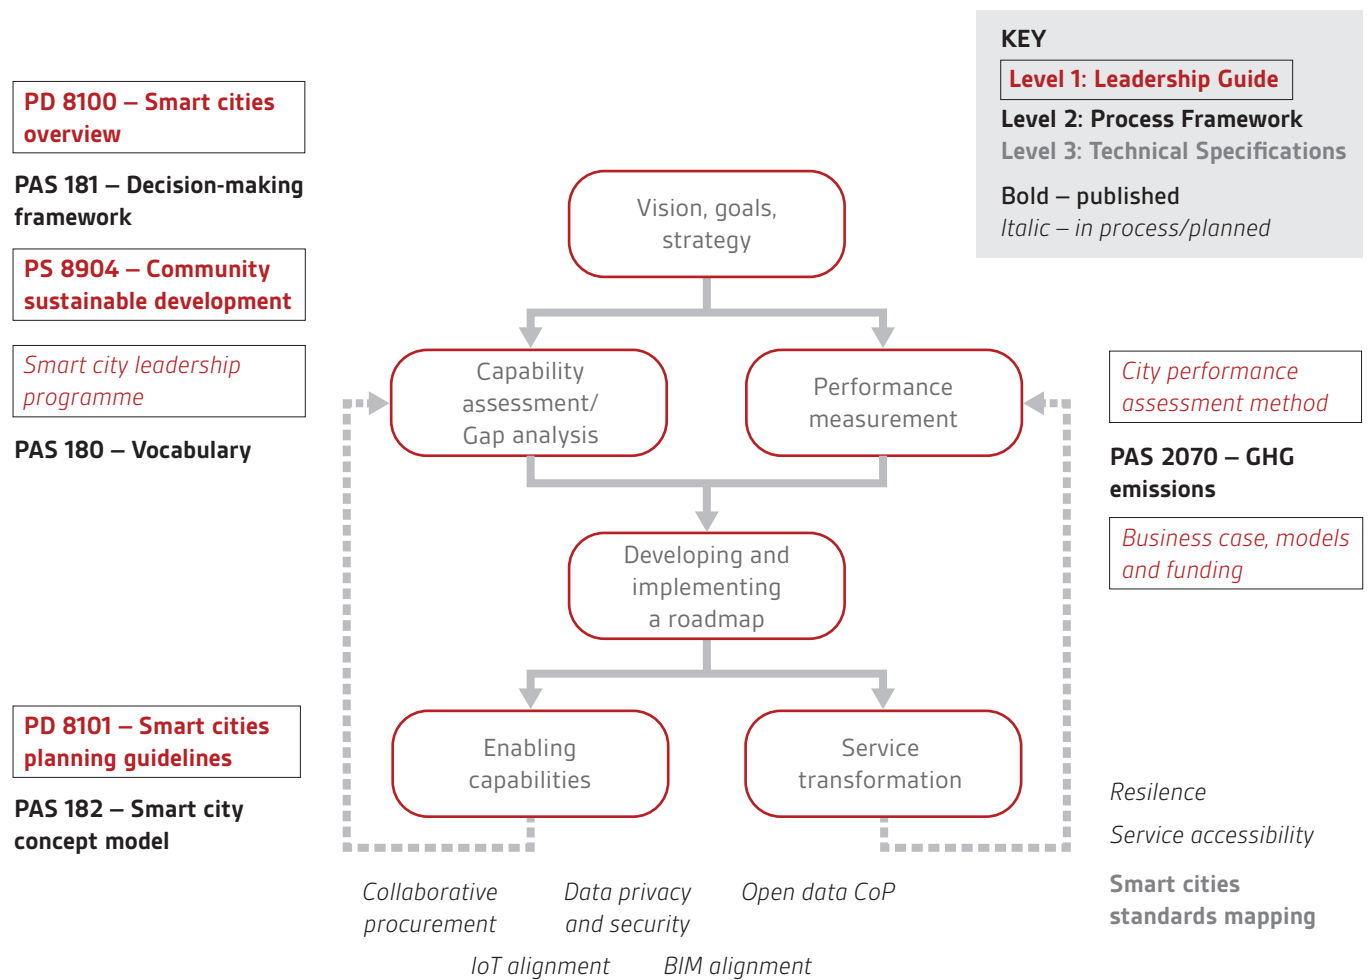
KEY

Level 1: Leadership Guide

Level 2: Process Framework

Level 3: Technical Specifications

Bold – published

*Italic – in process/planned*

PD 8100 – Smart cities overview

PAS 181 – Decision-making framework

PS 8904 – Community sustainable development

*Smart city leadership programme*

PAS 180 – Vocabulary

PD 8101 – Smart cities planning guidelines

PAS 182 – Smart city concept model

Vision, goals, strategy

Capability assessment/ Gap analysis

Performance measurement

Developing and implementing a roadmap

Enabling capabilities

Service transformation

*City performance assessment method*

PAS 2070 – GHG emissions

*Business case, models and funding*

*Resilence*

*Service accessibility*

Smart cities standards mapping

*Collaborative procurement*

*Data privacy and security*

*Open data CoP*

*IoT alignment*

*BIM alignment*